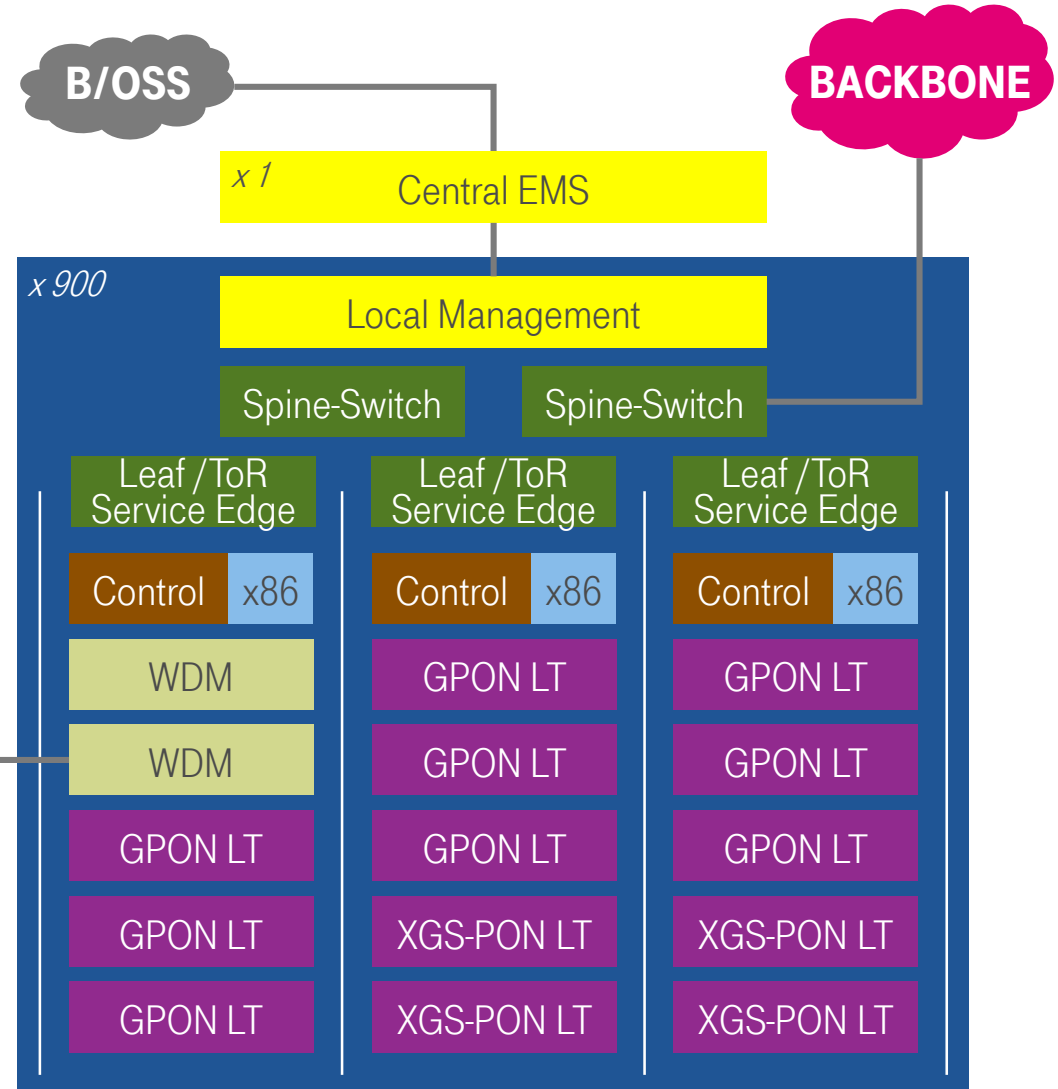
B/OSS

BACKBONE

x 1

Central EMS

x 900

Local Management

Spine-Switch

Spine-Switch

Leaf /ToR Service Edge

Control

x86

WDM

WDM

GPON LT

GPON LT

GPON LT

Leaf /ToR Service Edge

Control

x86

GPON LT

GPON LT

GPON LT

XGS-PON LT

XGS-PON LT

Leaf /ToR Service Edge

Control

x86

GPON LT

GPON LT

GPON LT

XGS-PON LT

XGS-PON LT